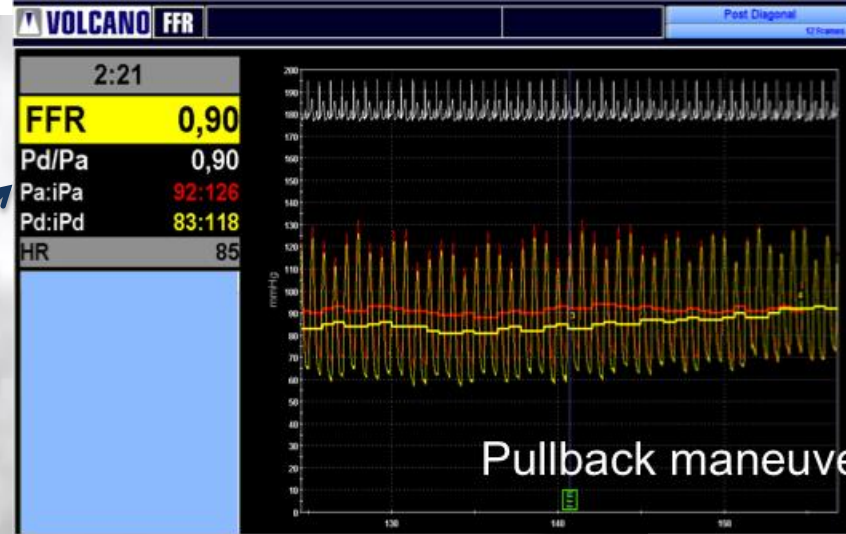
VOLCANO FFR

Post Diagonal
12 Frames

2:21

FFR 0,90

Pd/Pa 0,90

Pa:iPa 92:126

Pd:iPd 83:118

HR 85

200
190
180
170
160
150
140
130
120
110
100
90
80
70
60
50
40
30
20
10
0

mmHg

130
140
150

Pullback maneuve